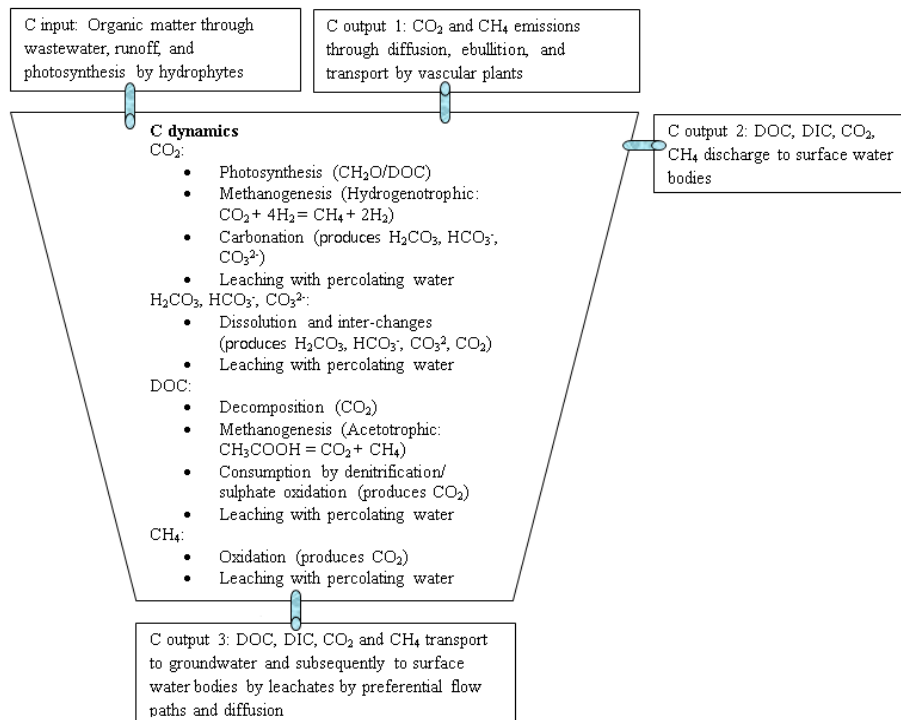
C input: Organic matter through wastewater, runoff, and photosynthesis by hydrophytes

C output 1: $CO_2$ and $CH_4$ emissions through diffusion, ebullition, and transport by vascular plants

C output 2: DOC, DIC, $CO_2$, $CH_4$ discharge to surface water bodies

**C dynamics**
$CO_2$:
- Photosynthesis ($CH_2O$/DOC)
- Methanogenesis (Hydrogenotrophic: $CO_2 + 4H_2 = CH_4 + 2H_2$)
- Carbonation (produces $H_2CO_3$, $HCO_3^-$, $CO_3^{2-}$)
- Leaching with percolating water

$H_2CO_3$, $HCO_3^-$, $CO_3^{2-}$:
- Dissolution and inter-changes (produces $H_2CO_3$, $HCO_3^-$, $CO_3^2$, $CO_2$)
- Leaching with percolating water

DOC:
- Decomposition ($CO_2$)
- Methanogenesis (Acetotrophic: $CH_3COOH = CO_2 + CH_4$)
- Consumption by denitrification/ sulphate oxidation (produces $CO_2$)
- Leaching with percolating water

$CH_4$:
- Oxidation (produces $CO_2$)
- Leaching with percolating water

C output 3: DOC, DIC, $CO_2$ and $CH_4$ transport to groundwater and subsequently to surface water bodies by leachates by preferential flow paths and diffusion